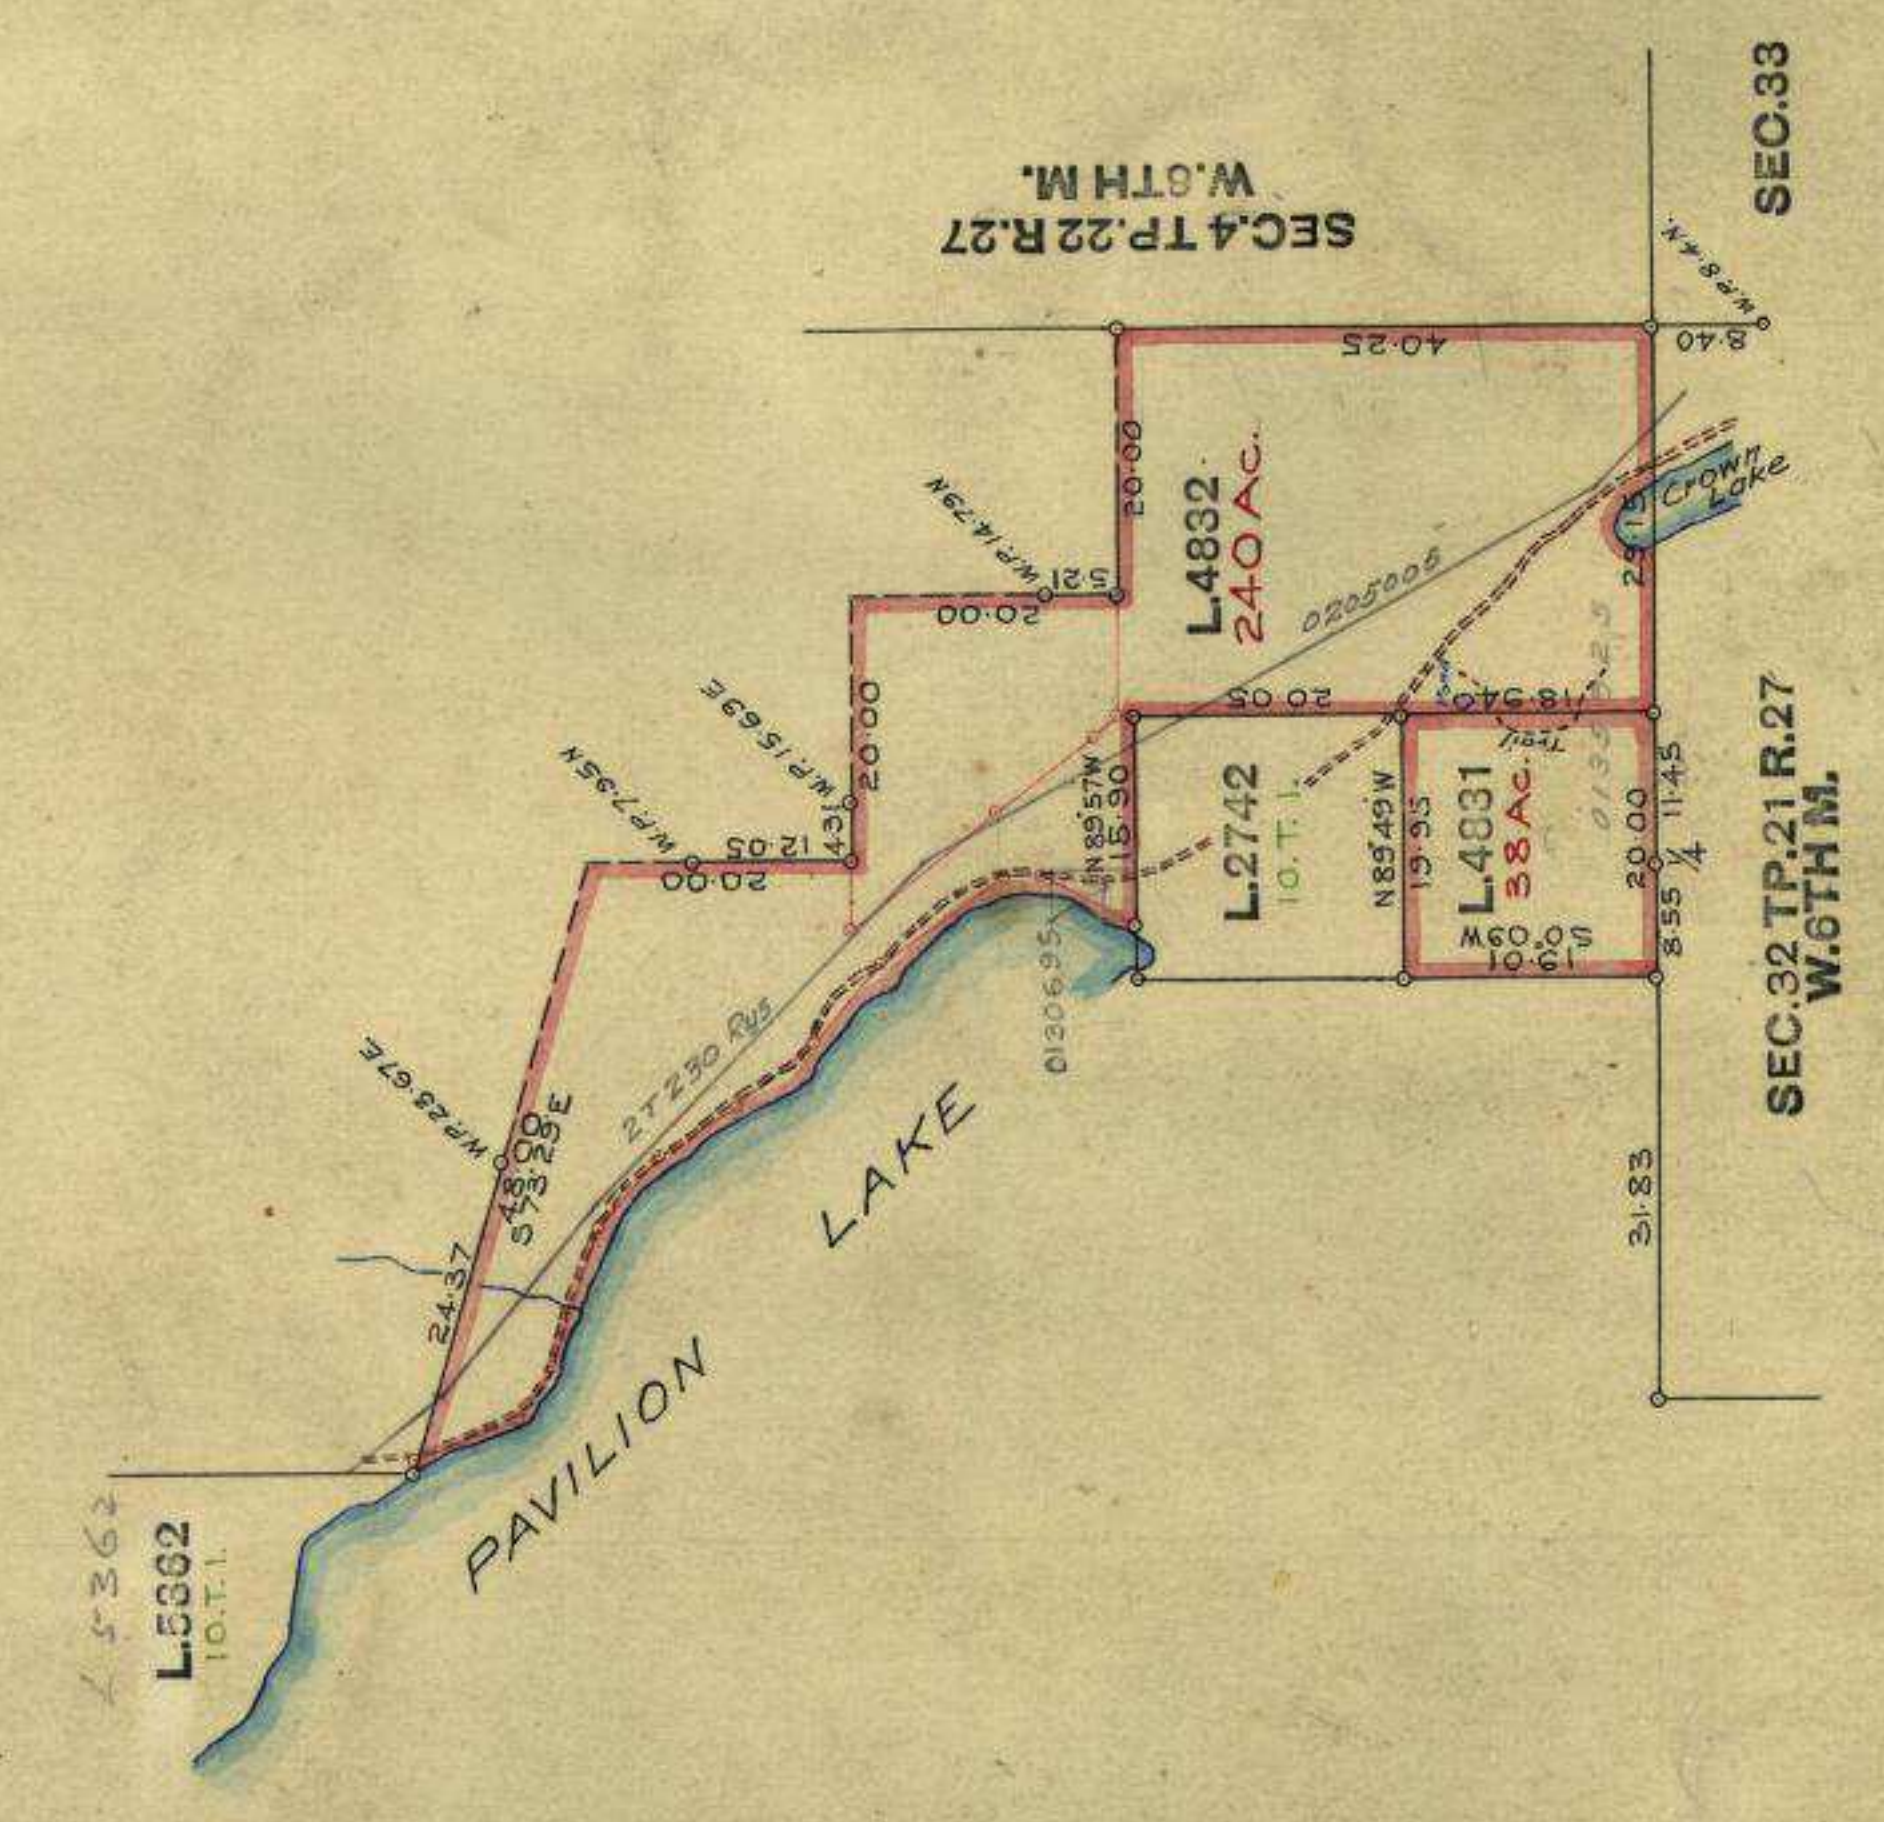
SEC.33

SEC.4 TP.22 R.27
W.6TH M.

W.P.8.4N.
8.40
40.25

20.00
L.4832
240 Ac.
W.P.14.79N
5.21
20.00
0205005
Crown Lake
2.15
20.05
18.94
20.00
W.P.15.69E
4.31
W.P.7.95N
12.05
20.00
N89°57'W
15.90
L.2742
10.T.L.
N89°49'W
19.95
L.4831
38 Ac.
10.61
20.00
11.45
$\frac{1}{4}$
8.55

SEC.32 TP.21 R.27
W.6TH M.

0130695
W.P.23.67E
48.00
S73°29'E
27230 Rys
24.37
31.83

PAVILION LAKE

L.5362
10.T.L.
L.5362